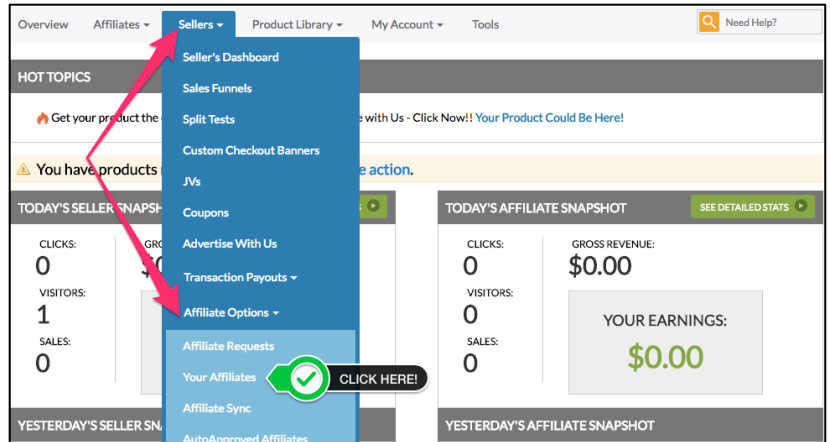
Overview Affiliates ▾ Sellers ▾ Product Library ▾ My Account ▾ Tools

Need Help?

HOT TOPICS

Get your product the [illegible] e with Us - Click Now!! Your Product Could Be Here!

You have products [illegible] e action.

TODAY'S SELLER SNAPSH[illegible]

CLICKS:
0

VISITORS:
1

SALES:
0

GROS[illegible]
$0

Seller's Dashboard
Sales Funnels
Split Tests
Custom Checkout Banners
JVs
Coupons
Advertise With Us
Transaction Payouts ▾
Affiliate Options ▾
Affiliate Requests
Your Affiliates
Affiliate Sync
AutoApproved Affiliates

CLICK HERE!

TODAY'S AFFILIATE SNAPSHOT

SEE DETAILED STATS

CLICKS:
0

GROSS REVENUE:
$0.00

VISITORS:
0

SALES:
0

YOUR EARNINGS:
$0.00

YESTERDAY'S SELLER SNA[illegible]

YESTERDAY'S AFFILIATE SNAPSHOT